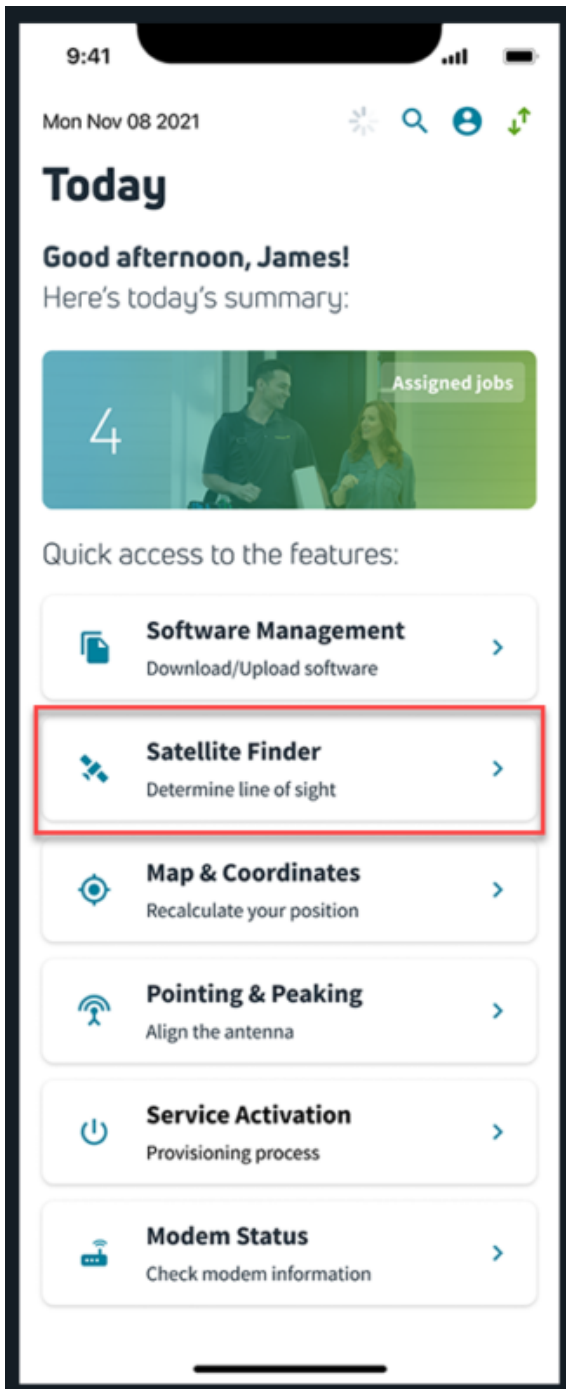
9:41

Mon Nov 08 2021

Today

Good afternoon, James!
Here's today's summary:

4
Assigned jobs

Quick access to the features:

Software Management
Download/Upload software

Satellite Finder
Determine line of sight

Map & Coordinates
Recalculate your position

Pointing & Peaking
Align the antenna

Service Activation
Provisioning process

Modem Status
Check modem information